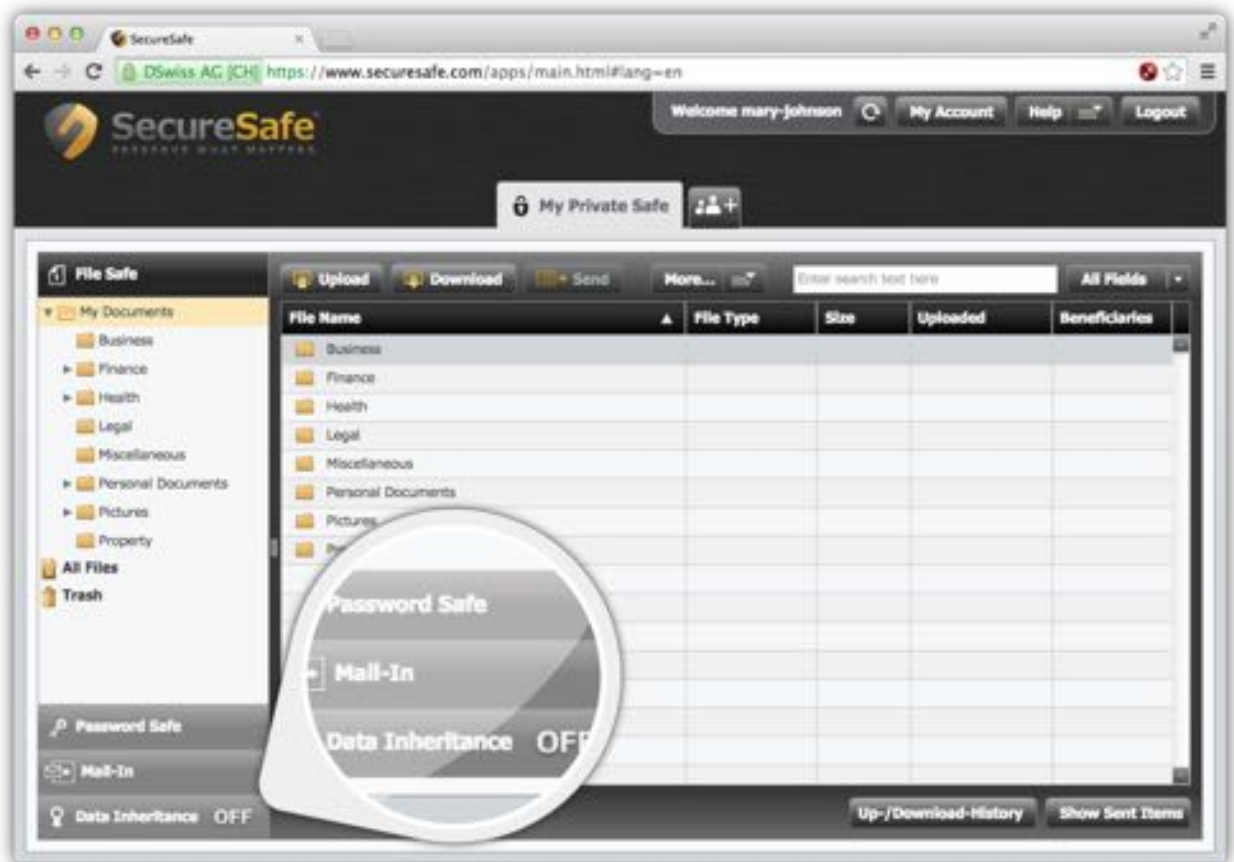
SecureSafe ×

DSwiss AG [CH] https://www.securesafe.com/apps/main.html#lang=en

SecureSafe

Welcome mary-johnson | My Account | Help | Logout

My Private Safe

File Safe

My Documents
Business
Finance
Health
Legal
Miscellaneous
Personal Documents
Pictures
Property
All Files
Trash

Upload | Download | Send | More... | Enter search text here | All Fields

| File Name | File Type | Size | Uploaded | Beneficiaries |
|---|---|---|---|---|
| Business | | | | |
| Finance | | | | |
| Health | | | | |
| Legal | | | | |
| Miscellaneous | | | | |
| Personal Documents | | | | |
| Pictures | | | | |
| P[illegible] | | | | |

Password Safe
Mail-In
Data Inheritance OFF

Password Safe
Mail-In
Data Inheritance OFF

Up-/Download-History | Show Sent Items